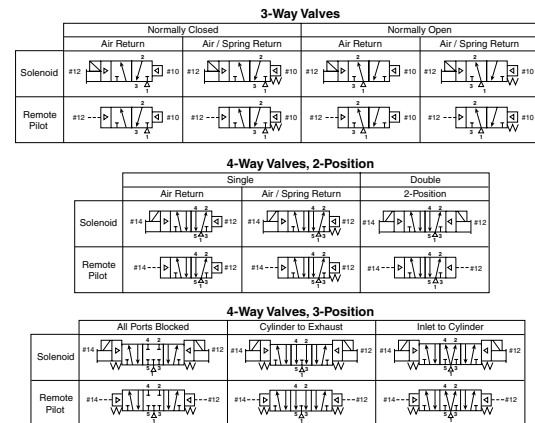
**3-Way Valves**

| | Normally Closed | | Normally Open | |
|---|---|---|---|---|
| | Air Return | Air / Spring Return | Air Return | Air / Spring Return |
| Solenoid | #12 2 3 1 #10 | #12 2 3 1 #10 | #12 2 3 1 #10 | #12 2 3 1 #10 |
| Remote Pilot | #12 2 3 1 #10 | #12 2 3 1 #10 | #12 2 3 1 #10 | #12 2 3 1 #10 |

**4-Way Valves, 2-Position**

| | Single | | Double |
|---|---|---|---|
| | Air Return | Air / Spring Return | 2-Position |
| Solenoid | #14 4 2 5 3 1 #12 | #14 4 2 5 3 1 #12 | #14 4 2 5 3 1 #12 |
| Remote Pilot | #14 4 2 5 3 1 #12 | #14 4 2 5 3 1 #12 | #14 4 2 5 3 1 #12 |

**4-Way Valves, 3-Position**

| | All Ports Blocked | Cylinder to Exhaust | Inlet to Cylinder |
|---|---|---|---|
| Solenoid | #14 4 2 5 3 1 #12 | #14 4 2 5 3 1 #12 | #14 4 2 5 3 1 #12 |
| Remote Pilot | #14 4 2 5 3 1 #12 | #14 4 2 5 3 1 #12 | #14 4 2 5 3 1 #12 |